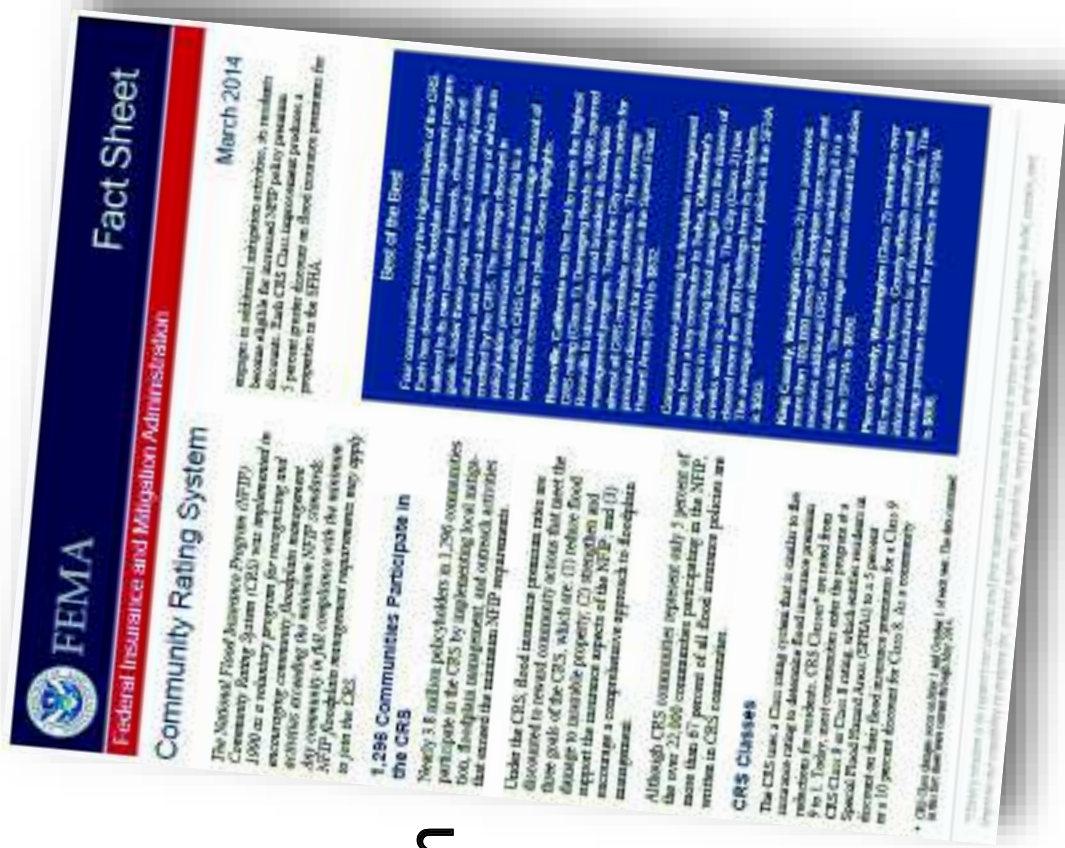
FEMA

Fact Sheet

Federal Insurance and Mitigation Administration

Community Rating System

March 2014

The National Flood Insurance Program (NFIP) Community Rating System (CRS) was implemented in 1990 as a voluntary program for recognizing and encouraging community floodplain management activities exceeding the minimum NFIP standards. Any community in full compliance with the minimum NFIP floodplain management requirements may apply to join the CRS.

1,296 Communities Participate in the CRS

Nearly 3.8 million policyholders in 1,296 communities participate in the CRS by implementing local mitigation, floodplain management, and outreach activities that exceed the minimum NFIP requirements.

Under the CRS, flood insurance premium rates are discounted to reward community actions that meet the three goals of the CRS, which are: (1) reduce flood damage to insurable property; (2) strengthen and support the insurance aspects of the NFIP; and (3) encourage a comprehensive approach to floodplain management.

Although CRS communities represent only 5 percent of the over 22,000 communities participating in the NFIP, more than 67 percent of all flood insurance policies are written in CRS communities.

CRS Classes

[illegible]

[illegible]

Best of the Best

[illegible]

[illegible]